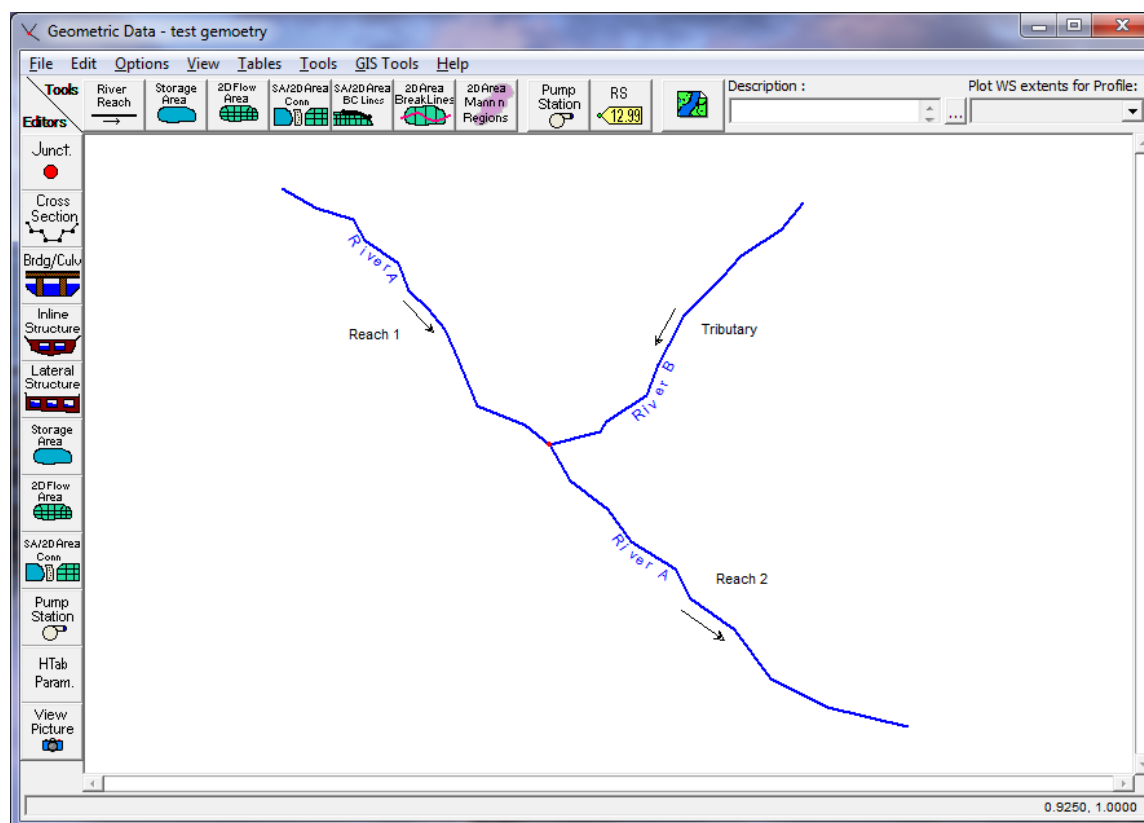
Geometric Data - test gemoetry

File Edit Options View Tables Tools GIS Tools Help

Tools Editors

River Reach

Storage Area

2D Flow Area

SA/2D Area Conn

SA/2D Area BC Lines

2D Area BreakLines

2D Area Mann n Regions

Pump Station

RS 12.99

Description :

...

Plot WS extents for Profile:

Junct.

Cross Section

Brdg/Culv

Inline Structure

Lateral Structure

Storage Area

2D Flow Area

SA/2D Area Conn

Pump Station

HTab Param.

View Picture

River A

Reach 1

Tributary

River B

River A

Reach 2

0.9250, 1.0000